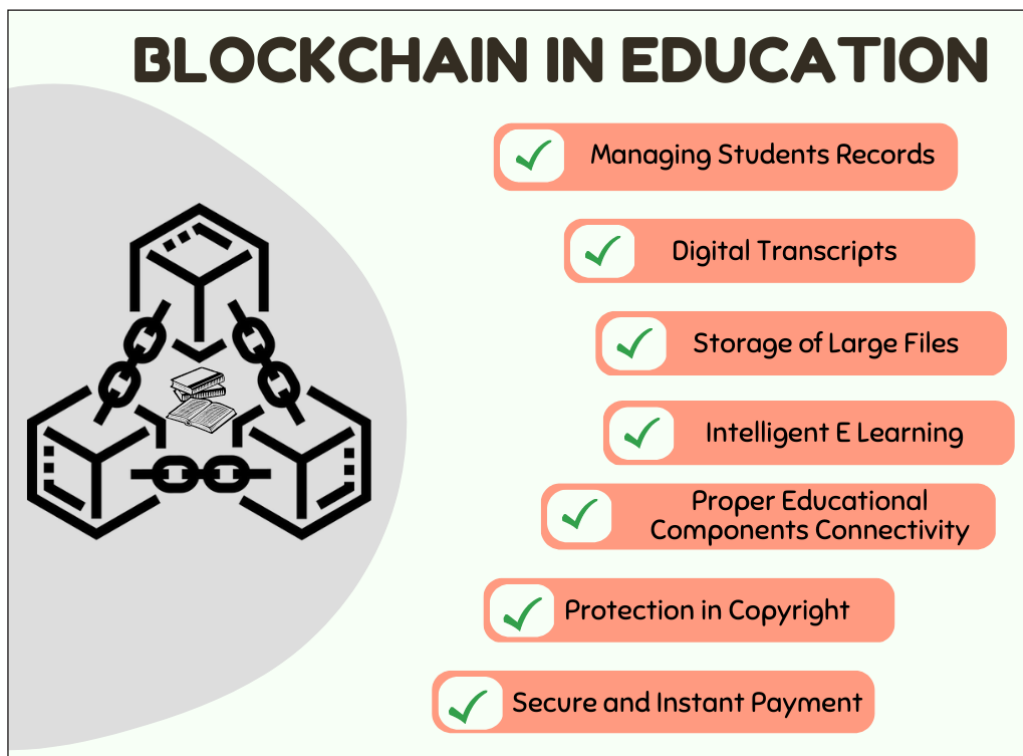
BLOCKCHAIN IN EDUCATION

Managing Students Records

Digital Transcripts

Storage of Large Files

Intelligent E Learning

Proper Educational Components Connectivity

Protection in Copyright

Secure and Instant Payment